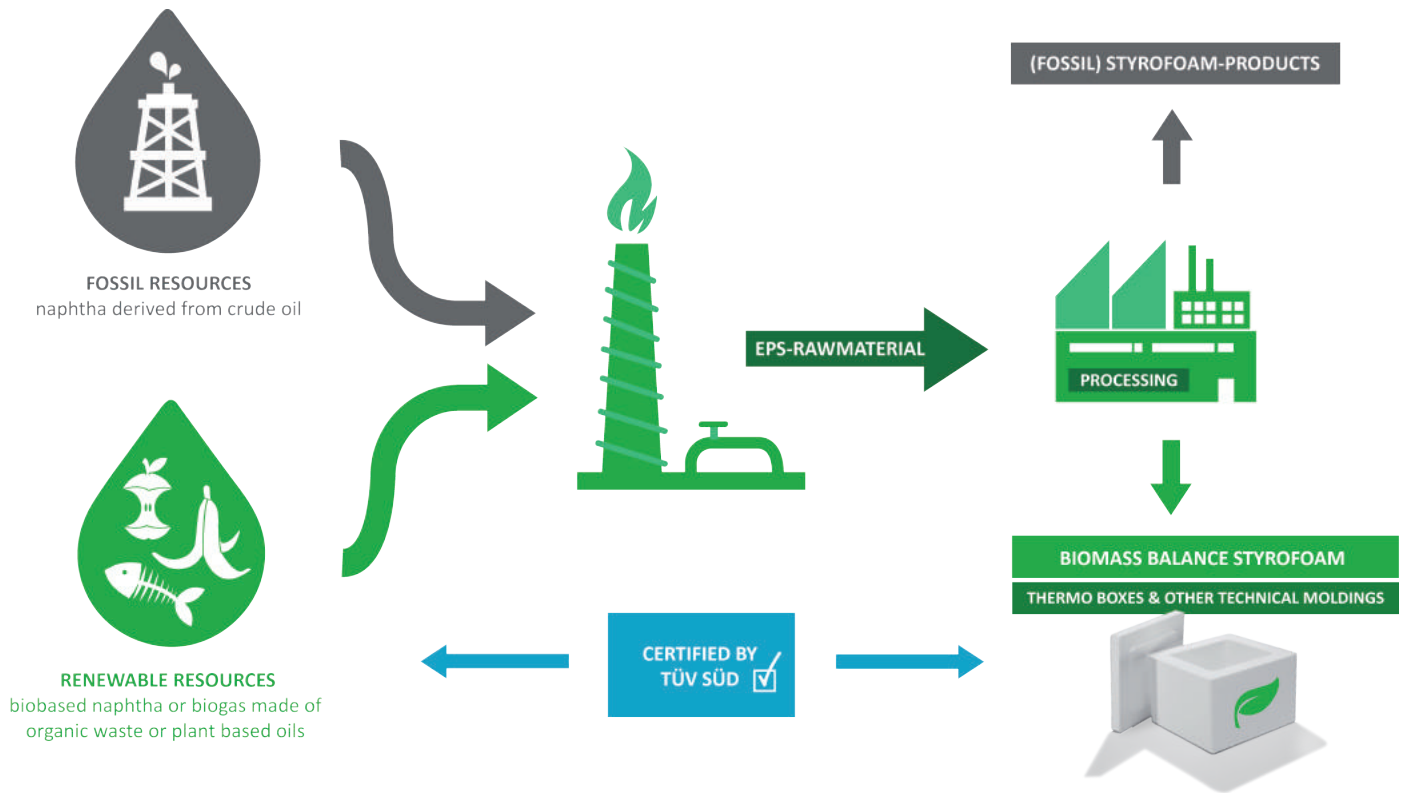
FOSSIL RESOURCES
naphtha derived from crude oil

RENEWABLE RESOURCES
biobased naphtha or biogas made of organic waste or plant based oils

EPS-RAWMATERIAL

(FOSSIL) STYROFOAM-PRODUCTS

PROCESSING

BIOMASS BALANCE STYROFOAM

THERMO BOXES & OTHER TECHNICAL MOLDINGS

CERTIFIED BY TÜV SÜD